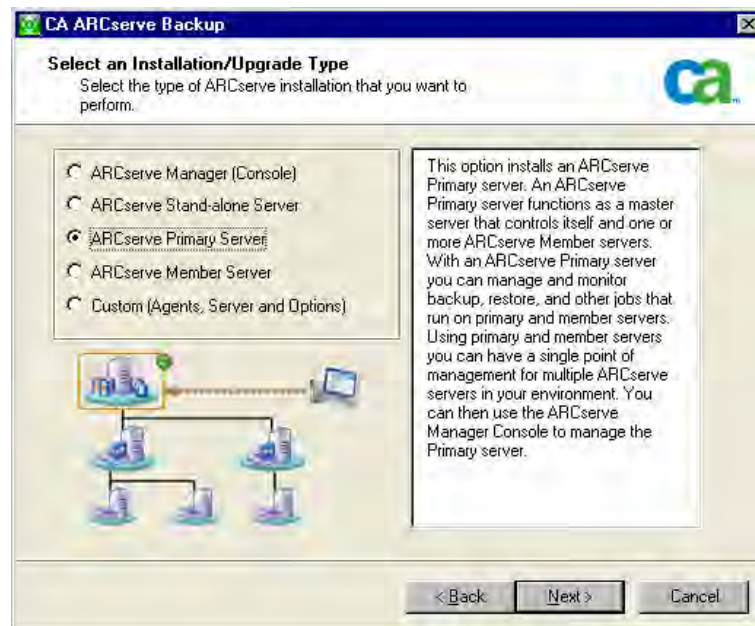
CA ARCserve Backup

Select an Installation/Upgrade Type
Select the type of ARCserve installation that you want to perform.

ca

ARCserve Manager (Console)
ARCserve Stand-alone Server
ARCserve Primary Server
ARCserve Member Server
Custom (Agents, Server and Options)

This option installs an ARCserve Primary server. An ARCserve Primary server functions as a master server that controls itself and one or more ARCserve Member servers. With an ARCserve Primary server you can manage and monitor backup, restore, and other jobs that run on primary and member servers. Using primary and member servers you can have a single point of management for multiple ARCserve servers in your environment. You can then use the ARCserve Manager Console to manage the Primary server.

< Back   Next >   Cancel